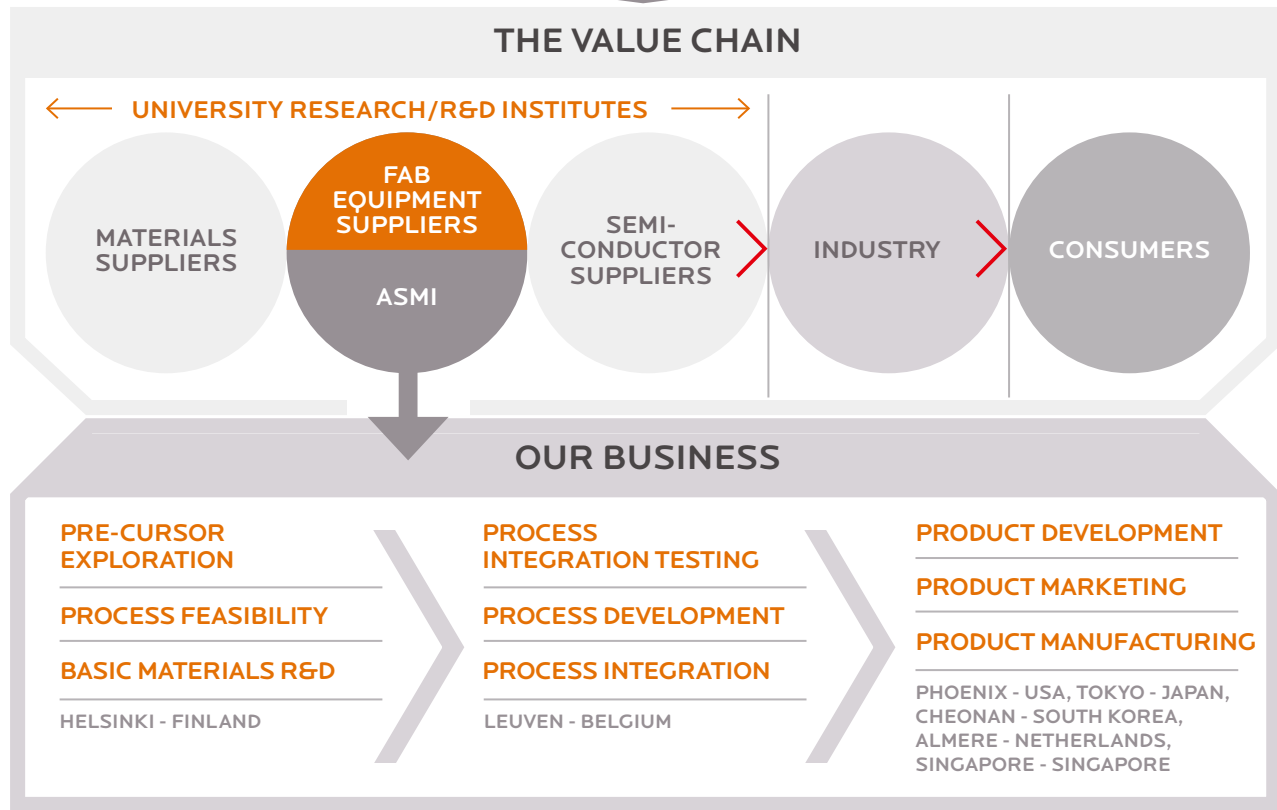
THE VALUE CHAIN

UNIVERSITY RESEARCH/R&D INSTITUTES

MATERIALS SUPPLIERS

FAB EQUIPMENT SUPPLIERS

ASMI

SEMI-CONDUCTOR SUPPLIERS

INDUSTRY

CONSUMERS

OUR BUSINESS

PRE-CURSOR EXPLORATION

PROCESS FEASIBILITY

BASIC MATERIALS R&D

HELSINKI - FINLAND

PROCESS INTEGRATION TESTING

PROCESS DEVELOPMENT

PROCESS INTEGRATION

LEUVEN - BELGIUM

PRODUCT DEVELOPMENT

PRODUCT MARKETING

PRODUCT MANUFACTURING

PHOENIX - USA, TOKYO - JAPAN, CHEONAN - SOUTH KOREA, ALMERE - NETHERLANDS, SINGAPORE - SINGAPORE